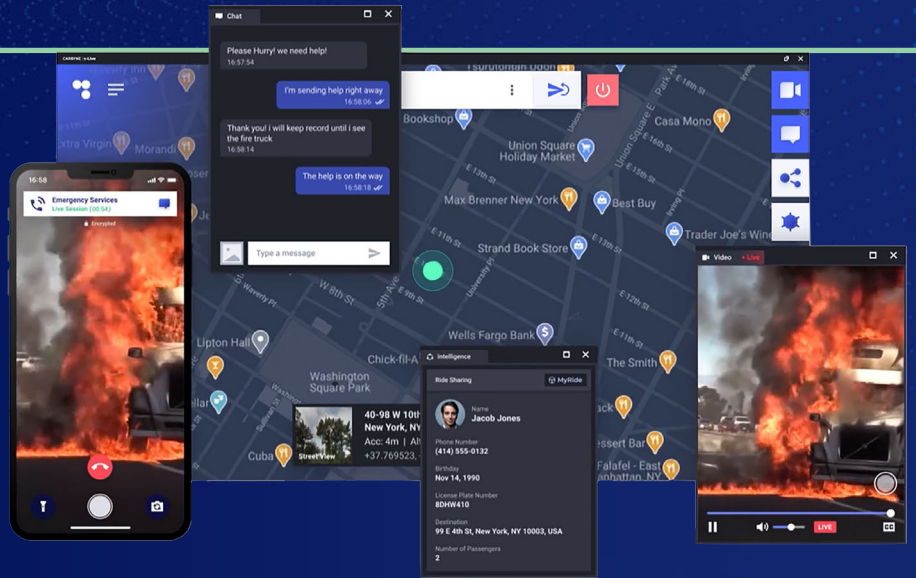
Chat

Please Hurry! We need help!
16:57:54

I'm sending help right away
16:58:06

Thank you! i will keep record until I see the fire truck
16:58:14

The help is on the way
16:58:18

Type a message

CARBYNE c-Live

Tsurutonfan Udon
Bookshop
Union Square Holiday Market
Casa Mono
Extra Virgin
Morandi
Max Brenner New York
Best Buy
Trader Joe's Wine
Strand Book Store
Wells Fargo Bank
Lipton Hall
Chick-fil-A
The Smith
Washington Square Park
Cuba
Dessert Bar
Falafel - East Manhattan, NY
Union Square E
E 14th St
E 13th St
E 12th St
E 11th St
E 10th St
E 9th St
W 8th St
5th Ave
University Pl
Broadway
Irving Pl
Waverly Pl

40-98 W 10th
New York, NY
Acc: 4m | Alt
+37.769523,
Street View

16:58
Emergency Services
Live Session (00:54)
Encrypted

Intelligence
Ride Sharing
MyRide
Name
Jacob Jones
Phone Number
(414) 555-0132
Birthday
Nov 14, 1990
License Plate Number
8DHW410
Destination
99 E 4th St New York, NY 10003, USA
Number of Passengers
2

Video
• Live
LIVE
CC